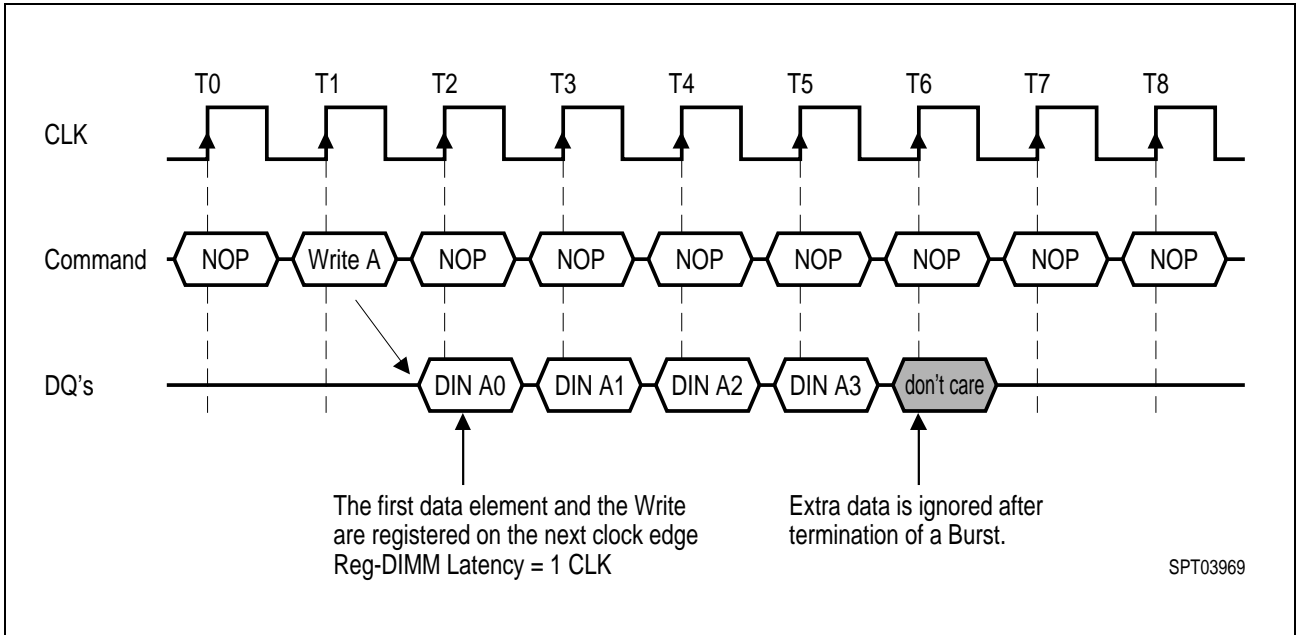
T0 T1 T2 T3 T4 T5 T6 T7 T8

CLK

Command NOP Write A NOP NOP NOP NOP NOP NOP NOP

DQ's DIN A0 DIN A1 DIN A2 DIN A3 don't care

The first data element and the Write are registered on the next clock edge Reg-DIMM Latency = 1 CLK

Extra data is ignored after termination of a Burst.

SPT03969